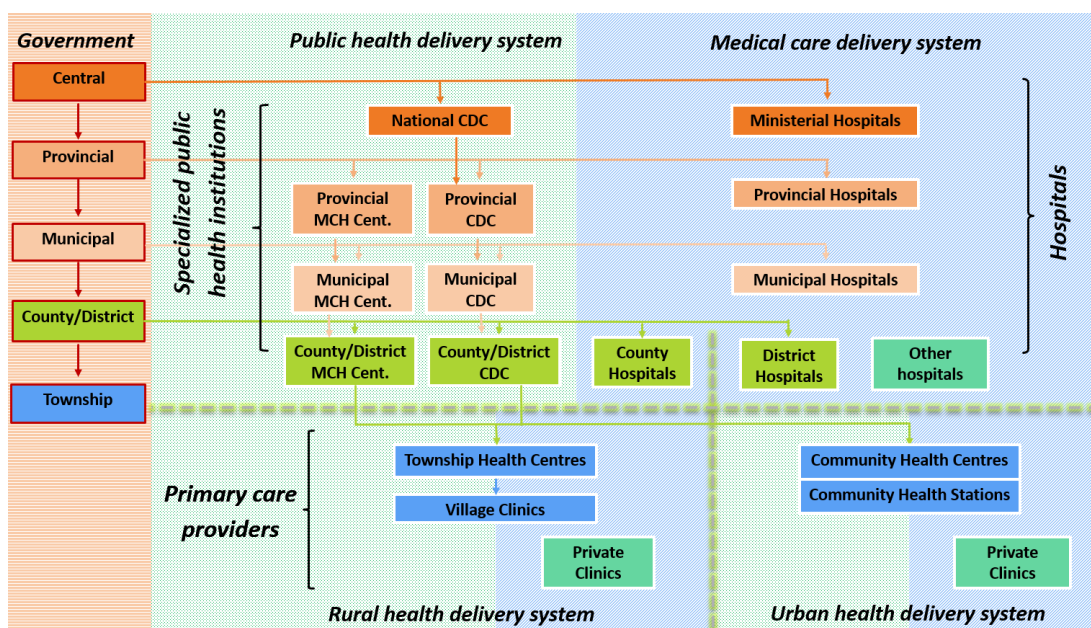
Government

Central

Provincial

Municipal

County/District

Township

Public health delivery system

Medical care delivery system

Specialized public health institutions

National CDC

Provincial MCH Cent.

Provincial CDC

Municipal MCH Cent.

Municipal CDC

County/District MCH Cent.

County/District CDC

Ministerial Hospitals

Provincial Hospitals

Municipal Hospitals

County Hospitals

District Hospitals

Other hospitals

Hospitals

Primary care providers

Township Health Centres

Village Clinics

Private Clinics

Community Health Centres

Community Health Stations

Private Clinics

Rural health delivery system

Urban health delivery system